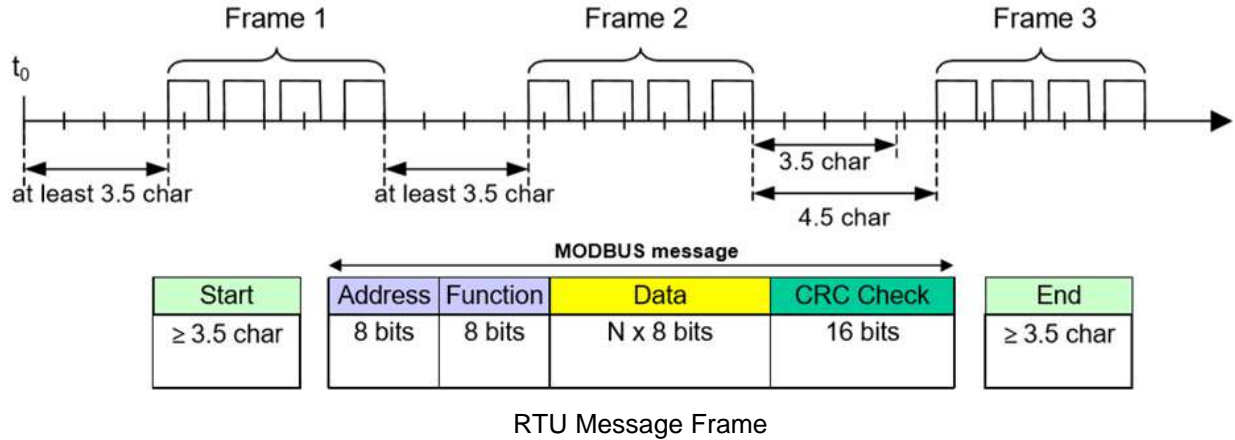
Frame 1

Frame 2

Frame 3

$t_0$

at least 3.5 char

at least 3.5 char

3.5 char

4.5 char

MODBUS message

| Start |
|---|
| ≥ 3.5 char |

| Address | Function | Data | CRC Check |
|---|---|---|---|
| 8 bits | 8 bits | N x 8 bits | 16 bits |

| End |
|---|
| ≥ 3.5 char |

RTU Message Frame